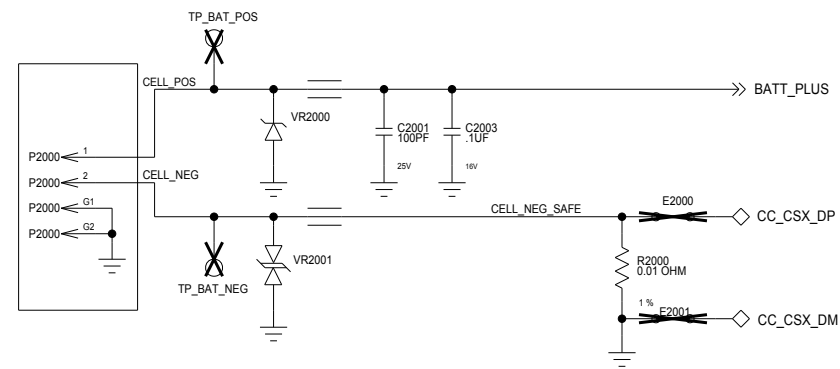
TP_BAT_POS

CELL_POS

BATT_PLUS

VR2000

C2001
100PF
25V

C2003
.1UF
16V

P2000 1
P2000 2
P2000 G1
P2000 G2

CELL_NEG

CELL_NEG_SAFE

E2000

CC_CSX_DP

VR2001

TP_BAT_NEG

R2000
0.01 OHM

1 %

E2001

CC_CSX_DM